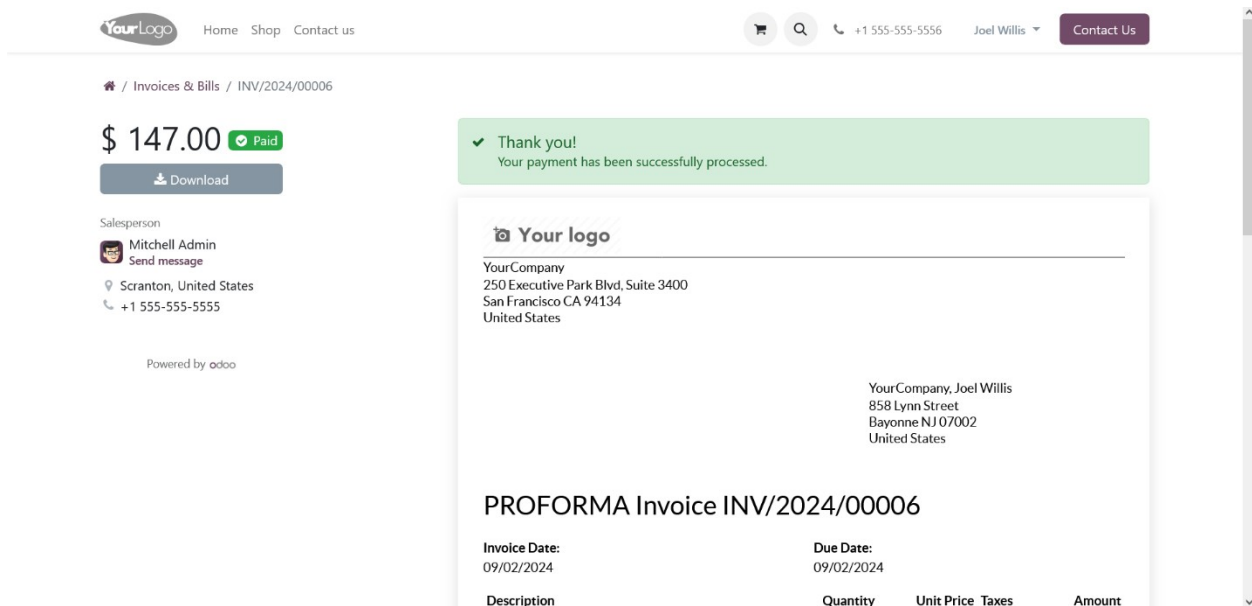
YourLogo Home Shop Contact us

+1 555-555-5556 Joel Willis Contact Us

/ Invoices & Bills / INV/2024/00006

$ 147.00 Paid

Download

Salesperson

Mitchell Admin
Send message

Scranton, United States
+1 555-555-5555

Powered by odoo

Thank you!
Your payment has been successfully processed.

Your logo

YourCompany
250 Executive Park Blvd, Suite 3400
San Francisco CA 94134
United States

YourCompany, Joel Willis
858 Lynn Street
Bayonne NJ 07002
United States

PROFORMA Invoice INV/2024/00006

Invoice Date:
09/02/2024

Due Date:
09/02/2024

| Description | Quantity | Unit Price | Taxes | Amount |
|---|---|---|---|---|